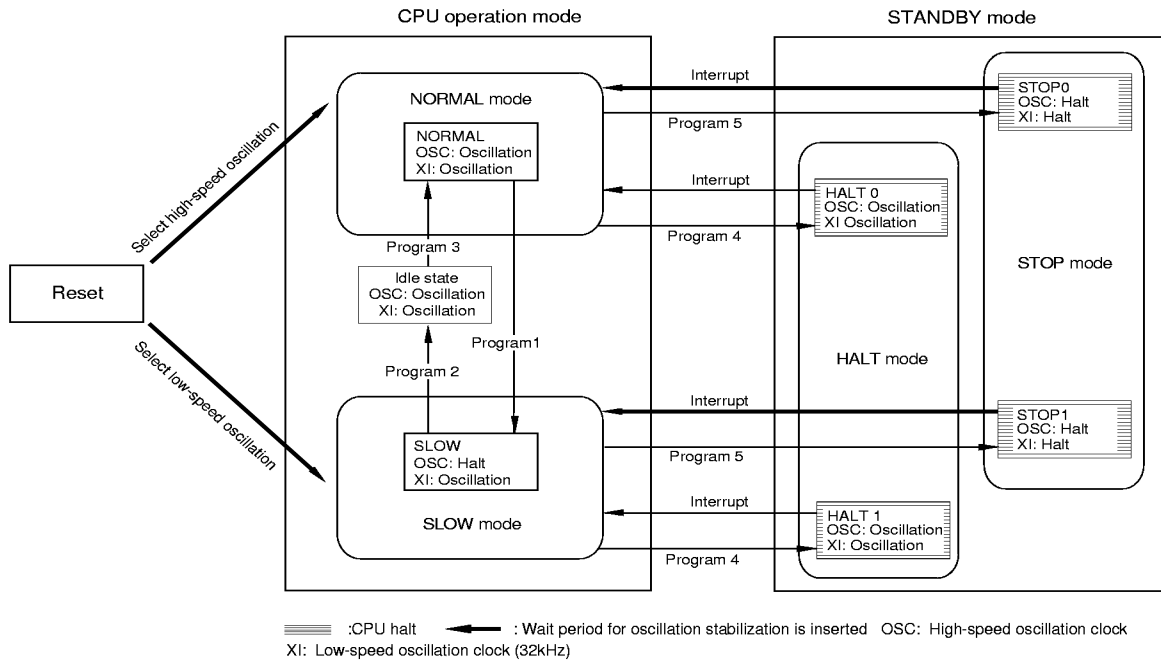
CPU operation mode

STANDBY mode

Reset

Select high-speed oscillation

Select low-speed oscillation

NORMAL mode

NORMAL
OSC: Oscillation
XI: Oscillation

Program 3

Idle state
OSC: Oscillation
XI: Oscillation

Program1

Program 2

SLOW
OSC: Halt
XI: Oscillation

SLOW mode

Interrupt

Program 5

Interrupt

Program 4

Interrupt

Program 5

Interrupt

Program 4

HALT 0
OSC: Oscillation
XI Oscillation

HALT mode

HALT 1
OSC: Oscillation
XI: Oscillation

STOP0
OSC: Halt
XI: Halt

STOP mode

STOP1
OSC: Halt
XI: Halt

:CPU halt : Wait period for oscillation stabilization is inserted OSC: High-speed oscillation clock
XI: Low-speed oscillation clock (32kHz)